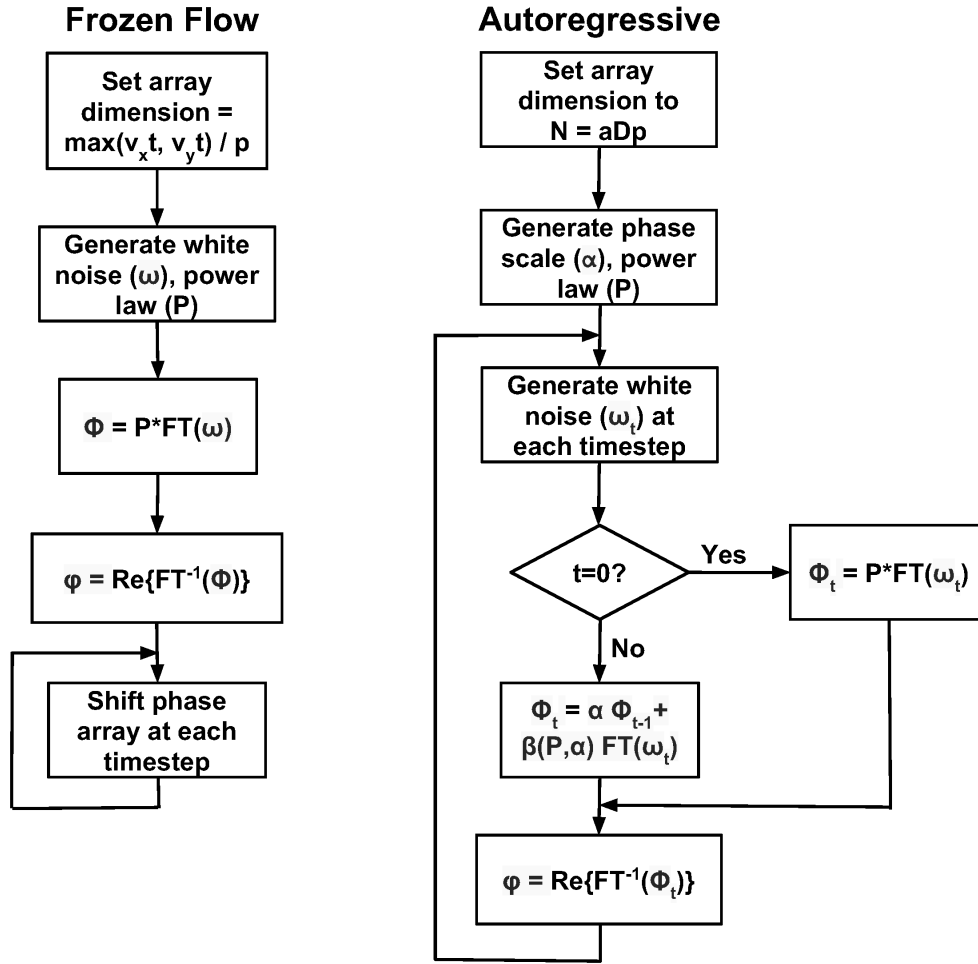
Frozen Flow

Set array dimension = $\max(v_x t, v_y t) / p$

Generate white noise ($\omega$), power law (P)

$\Phi = P*FT(\omega)$

$\varphi = Re\{FT^{-1}(\Phi)\}$

Shift phase array at each timestep

Autoregressive

Set array dimension to N = aDp

Generate phase scale ($\alpha$), power law (P)

Generate white noise ($\omega_t$) at each timestep

t=0?

Yes

$\Phi_t = P*FT(\omega_t)$

No

$\Phi_t = \alpha \Phi_{t-1} + \beta(P,\alpha) FT(\omega_t)$

$\varphi = Re\{FT^{-1}(\Phi_t)\}$